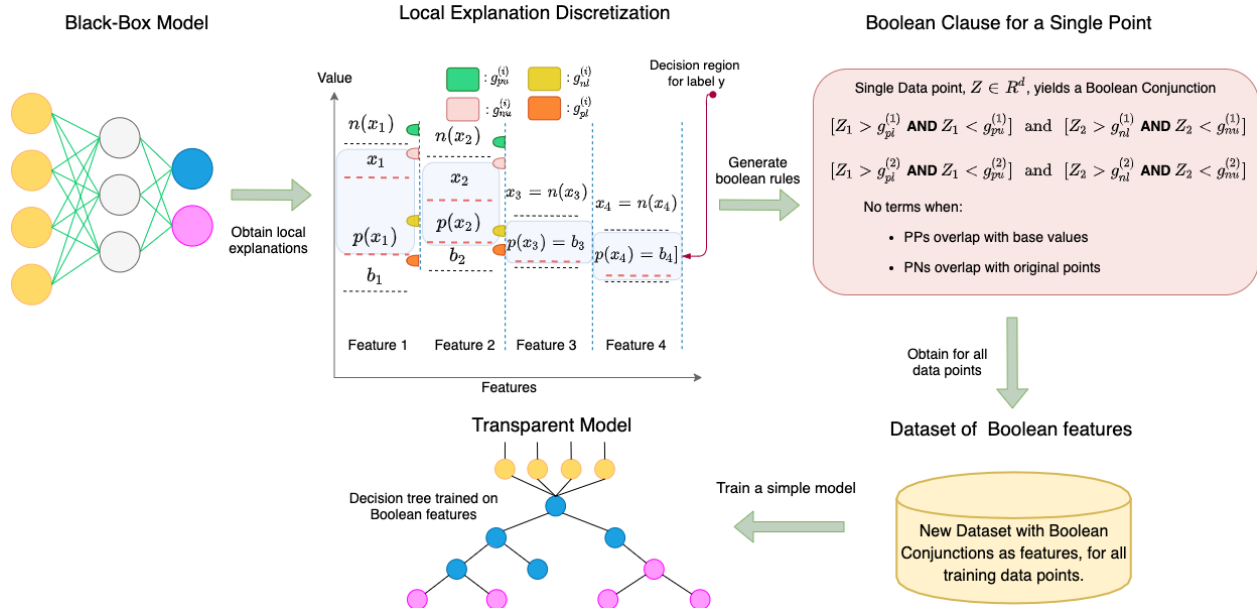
Black-Box Model

Obtain local explanations

Local Explanation Discretization

Value

$: g_{pu}^{(i)}$ $: g_{nl}^{(i)}$

$: g_{nu}^{(i)}$ $: g_{pl}^{(i)}$

Decision region for label y

$n(x_1)$

$x_1$

$p(x_1)$

$b_1$

$n(x_2)$

$x_2$

$p(x_2)$

$b_2$

$x_3 = n(x_3)$

$p(x_3) = b_3$

$x_4 = n(x_4)$

$p(x_4) = b_4$

Feature 1 Feature 2 Feature 3 Feature 4

Features

Generate boolean rules

Boolean Clause for a Single Point

Single Data point, $Z \in R^d$, yields a Boolean Conjunction

$[Z_1 > g_{pl}^{(1)}$ AND $Z_1 < g_{pu}^{(1)}]$ and $[Z_2 > g_{nl}^{(1)}$ AND $Z_2 < g_{nu}^{(1)}]$

$[Z_1 > g_{pl}^{(2)}$ AND $Z_1 < g_{pu}^{(2)}]$ and $[Z_2 > g_{nl}^{(2)}$ AND $Z_2 < g_{nu}^{(2)}]$

No terms when:

- PPs overlap with base values
- PNs overlap with original points

Obtain for all data points

Dataset of Boolean features

New Dataset with Boolean Conjunctions as features, for all training data points.

Train a simple model

Transparent Model

Decision tree trained on Boolean features